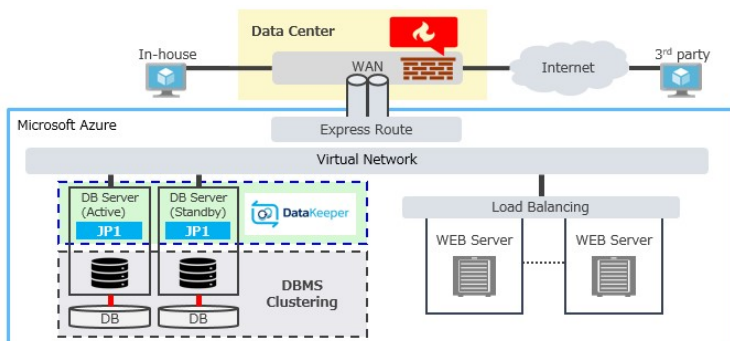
Data Center

In-house

WAN

Internet

$3^{rd}$ party

Microsoft Azure

Express Route

Virtual Network

DB Server (Active)

JP1

DB Server (Standby)

JP1

DataKeeper

Load Balancing

WEB Server

WEB Server

DBMS Clustering

DB

DB